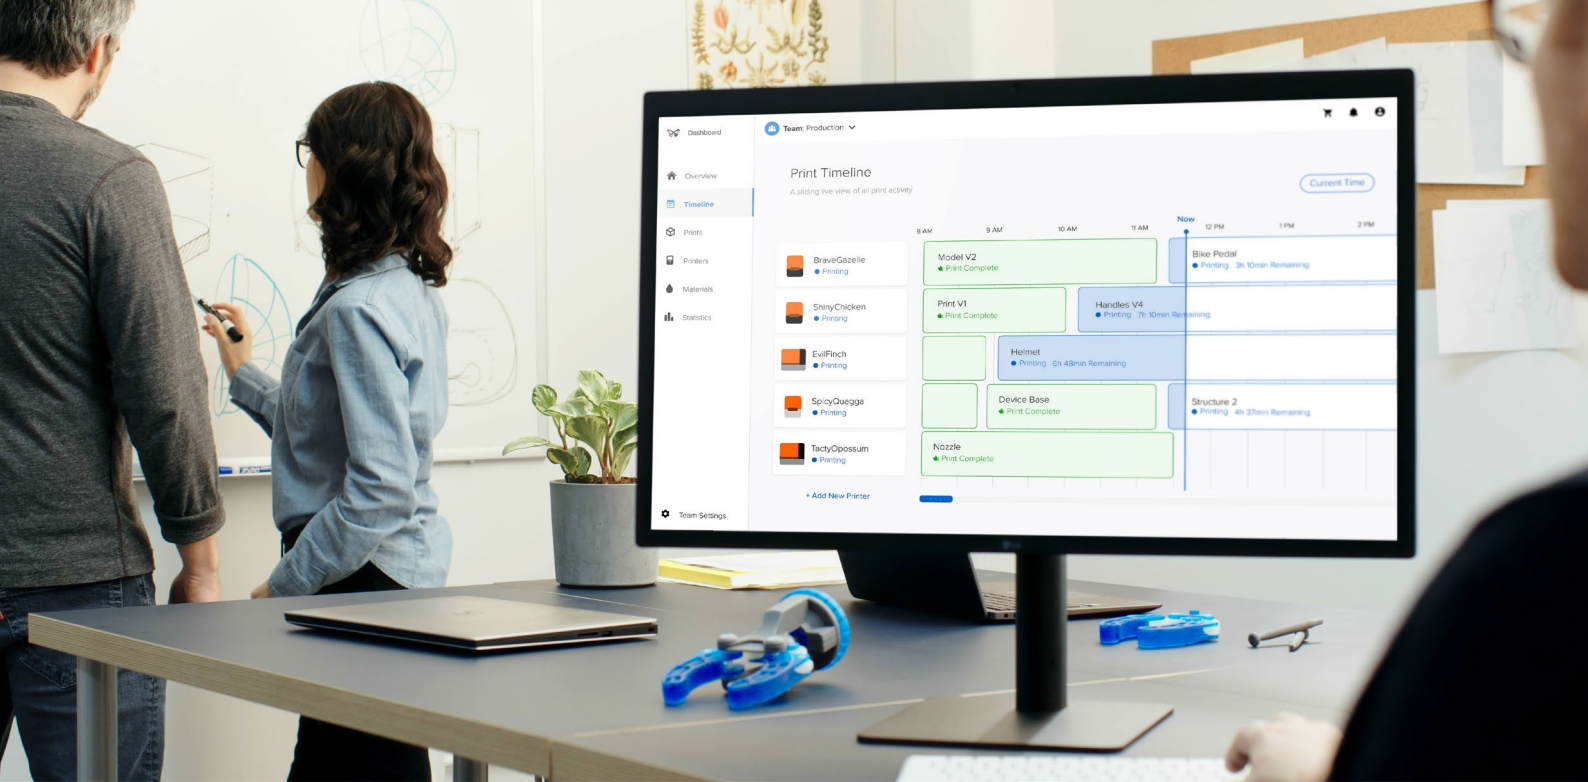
Dashboard

Team: Production

Overview
Timeline
Prints
Printers
Materials
Statistics

Team Settings

Print Timeline
A sliding live view of all print activity

Current Time

8 AM
9 AM
10 AM
11 AM
Now
12 PM
1 PM
2 PM

BraveGazelle
Printing

ShinyChicken
Printing

EvilFinch
Printing

SpicyQuegge
Printing

TactyOpossum
Printing

+ Add New Printer

Model V2
Print Complete

Bike Pedal
Printing 3h 10min Remaining

Print V1
Print Complete

Handles V4
Printing 7h 10min Remaining

Helmet
Printing 6h 48min Remaining

Device Base
Print Complete

Structure 2
Printing 4h 37min Remaining

Nozzle
Print Complete